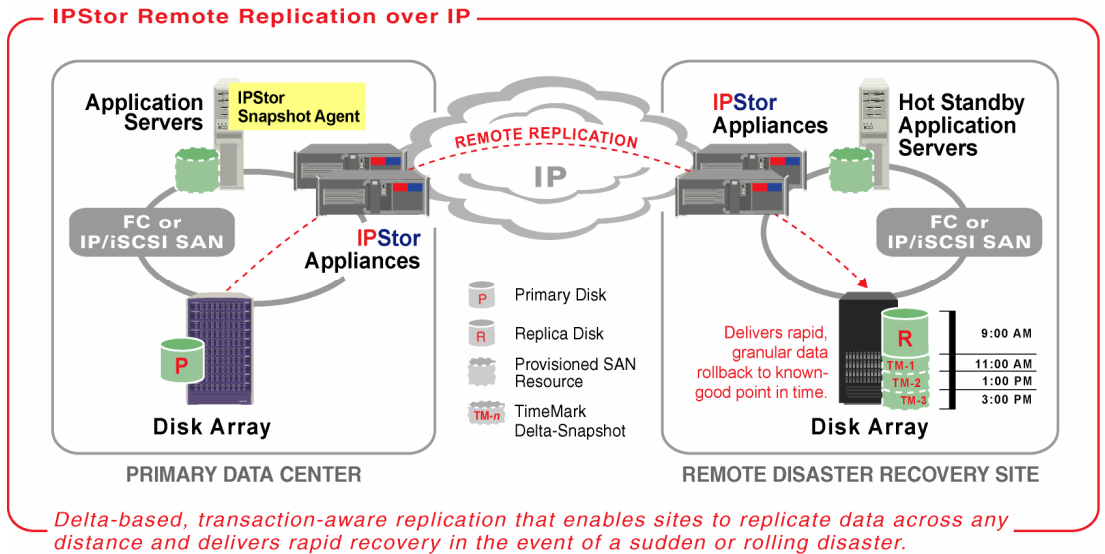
IPStor Remote Replication over IP

Application Servers

IPStor Snapshot Agent

FC or IP/iSCSI SAN

IPStor Appliances

P

Disk Array

PRIMARY DATA CENTER

REMOTE REPLICATION

IP

P Primary Disk

R Replica Disk

Provisioned SAN Resource

TM-n TimeMark Delta-Snapshot

IPStor Appliances

Hot Standby Application Servers

FC or IP/iSCSI SAN

Delivers rapid, granular data rollback to known-good point in time.

R

TM-1

TM-2

TM-3

9:00 AM

11:00 AM

1:00 PM

3:00 PM

Disk Array

REMOTE DISASTER RECOVERY SITE

Delta-based, transaction-aware replication that enables sites to replicate data across any distance and delivers rapid recovery in the event of a sudden or rolling disaster.